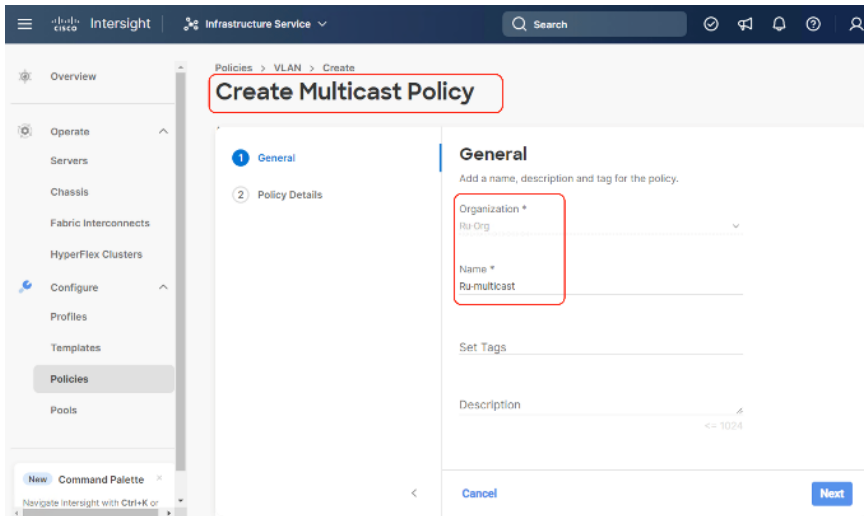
cisco Intersight

Infrastructure Service

Search

Overview

Operate

Servers

Chassis

Fabric Interconnects

HyperFlex Clusters

Configure

Profiles

Templates

Policies

Pools

New Command Palette ×

Navigate Intersight with Ctrl+K or

Policies > VLAN > Create

Create Multicast Policy

1 General

2 Policy Details

General

Add a name, description and tag for the policy.

Organization *

Ru-Org

Name *

Ru-multicast

Set Tags

Description

<= 1024

Cancel

Next